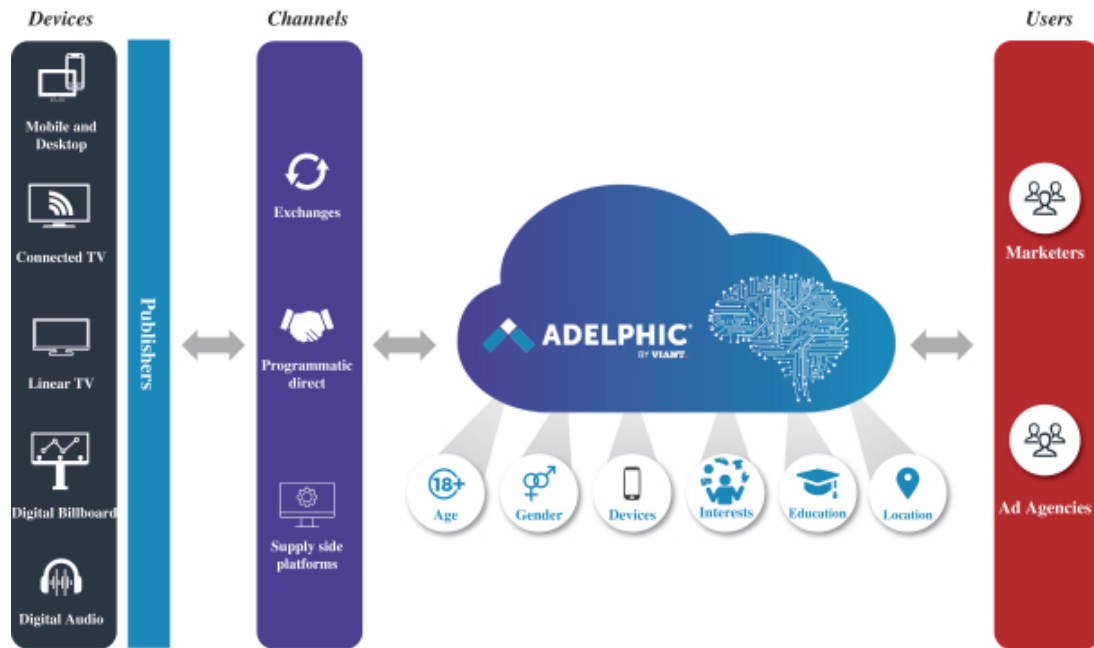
Devices

Mobile and Desktop

Connected TV

Linear TV

Digital Billboard

Digital Audio

Publishers

Channels

Exchanges

Programmatic direct

Supply side platforms

ADELPHIC®
BY VIANT

18+
Age

Gender

Devices

Interests

Education

Location

Users

Marketers

Ad Agencies